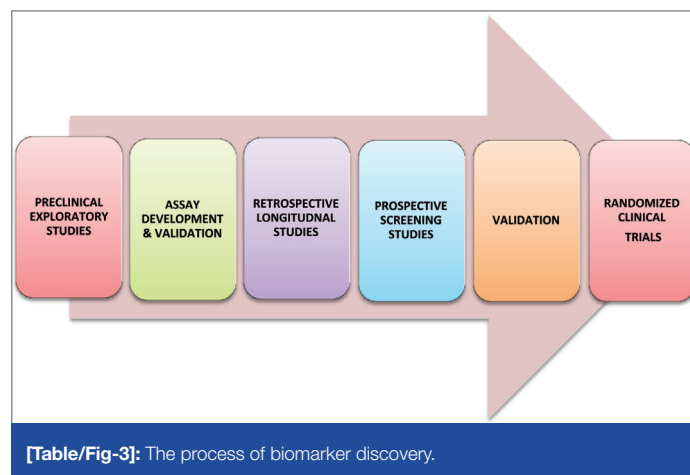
PRECLINICAL EXPLORATORY STUDIES

ASSAY DEVELOPMENT & VALIDATION

RETROSPECTIVE LONGITUDNAL STUDIES

PROSPECTIVE SCREENING STUDIES

VALIDATION

RANDOMIZED CLINICAL TRIALS

[Table/Fig-3]: The process of biomarker discovery.